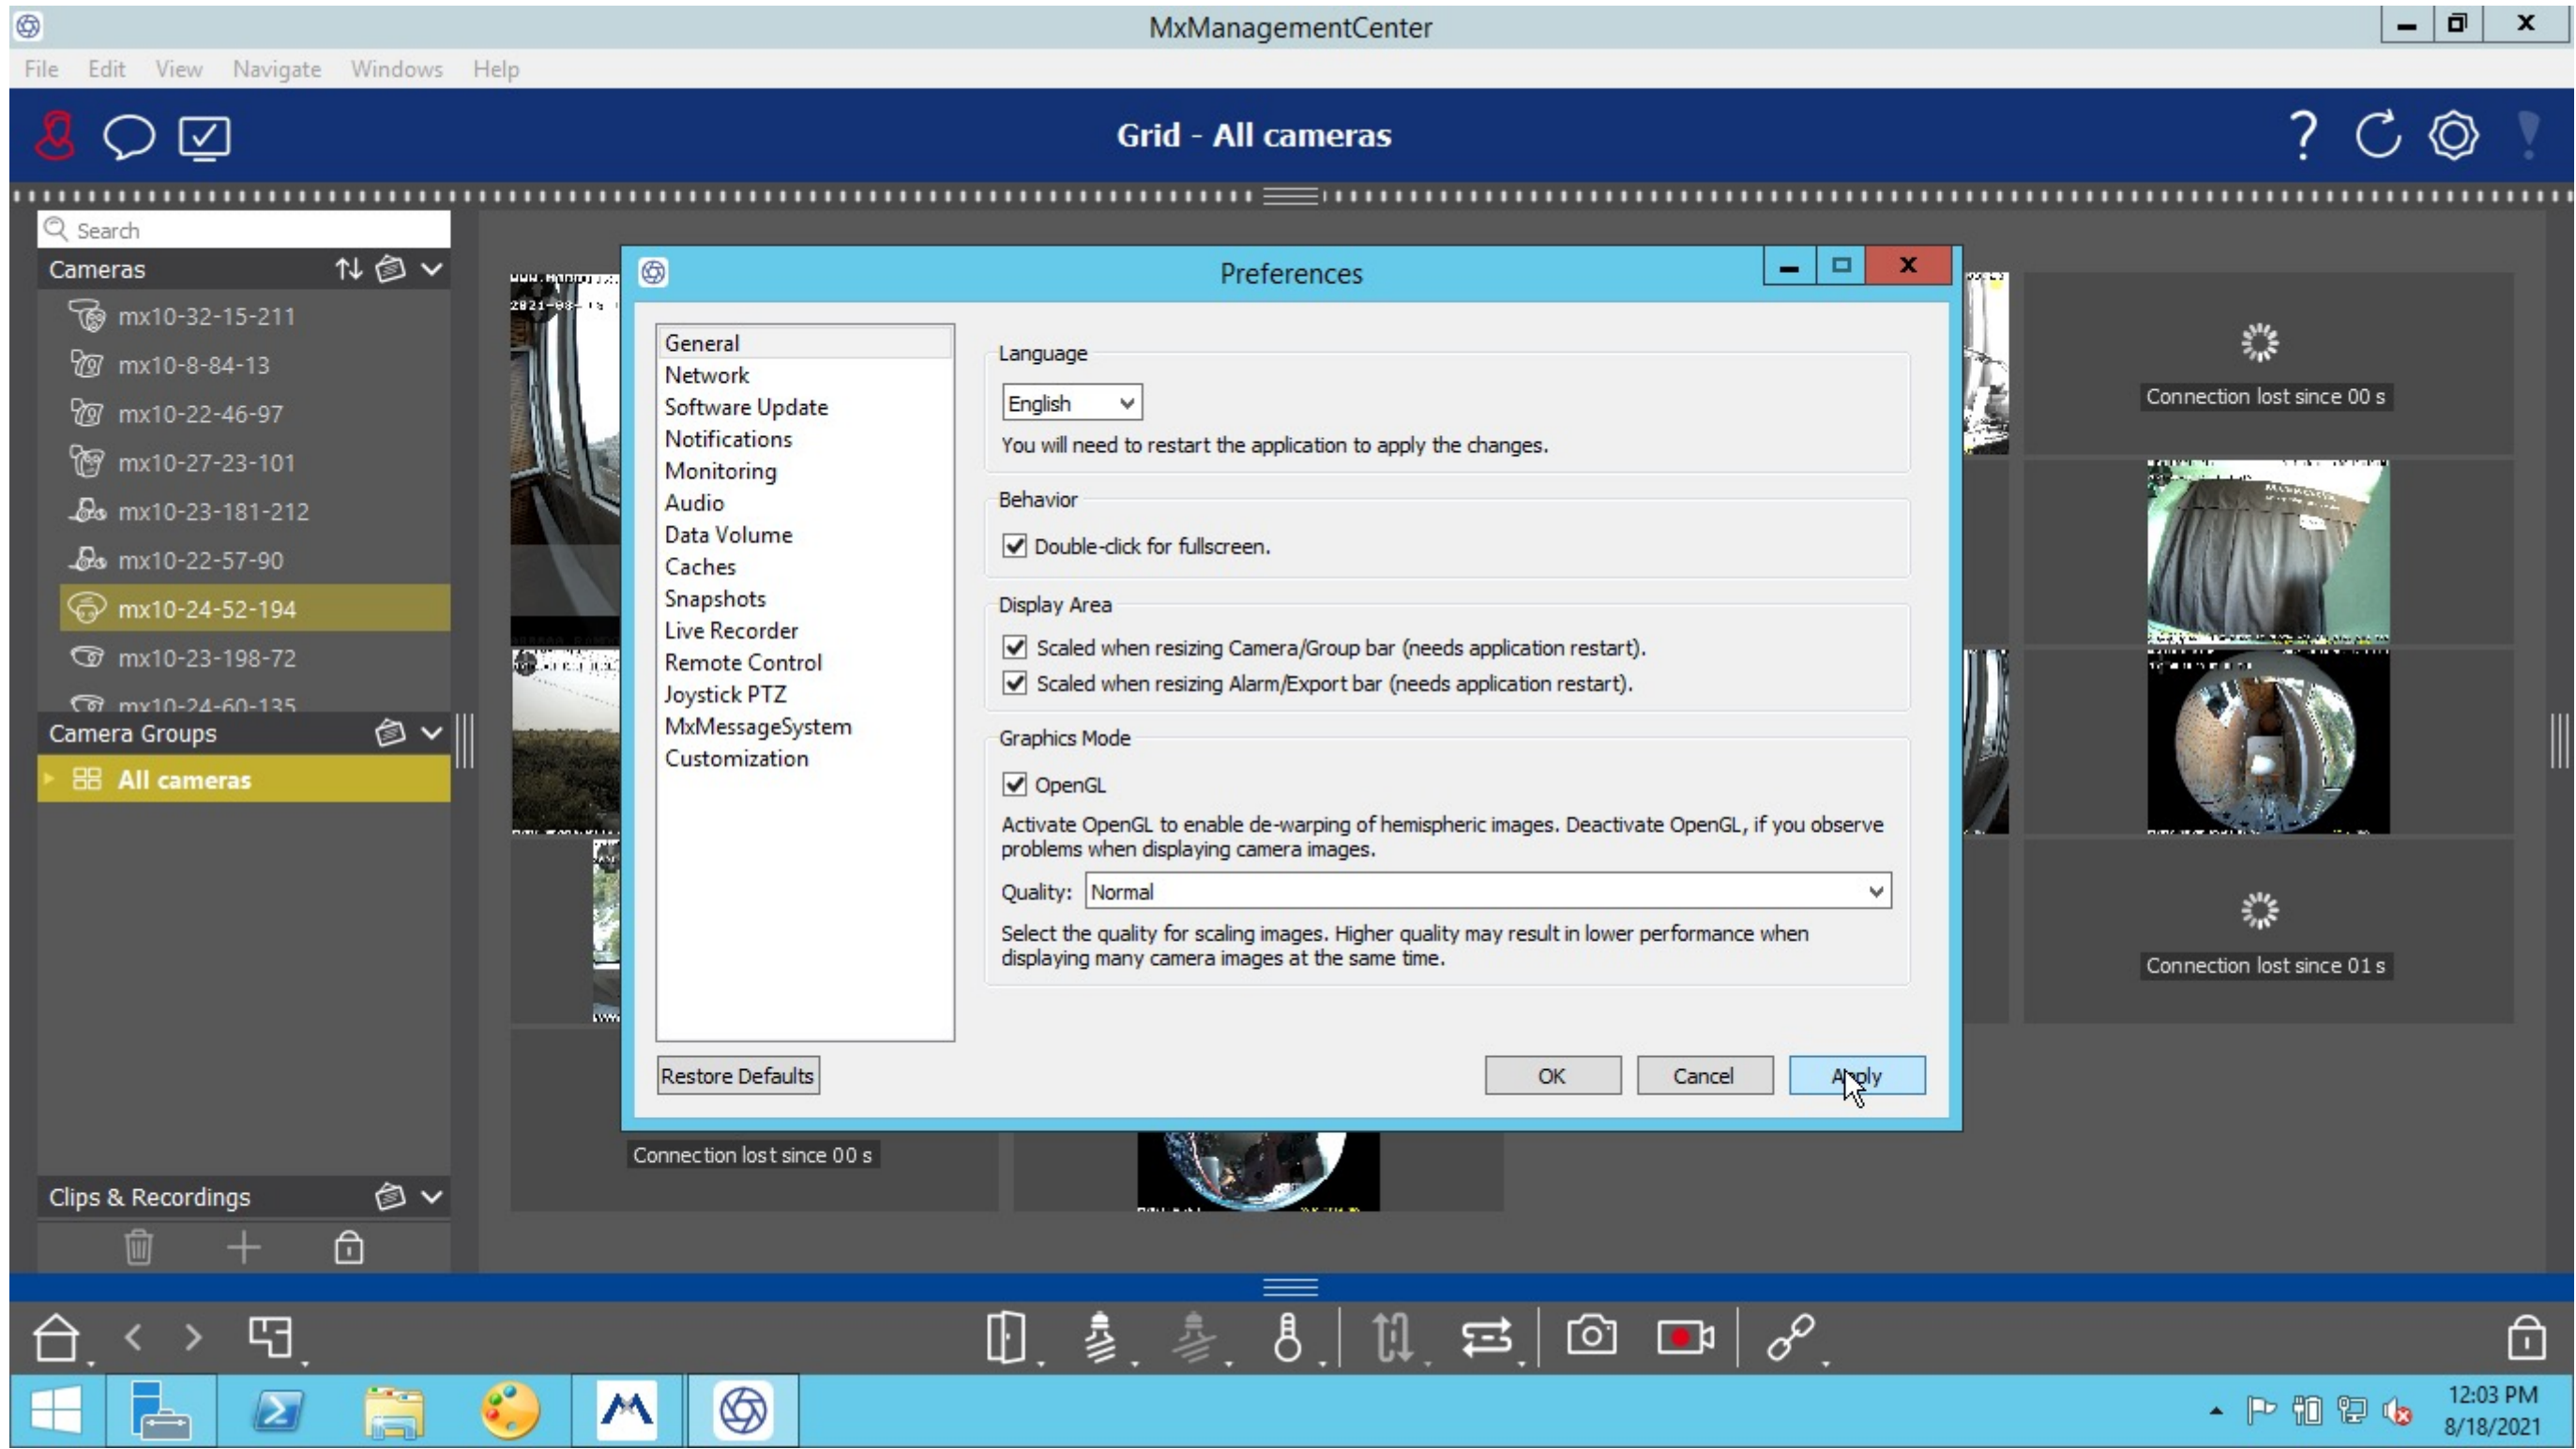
MxManagementCenter

File Edit View Navigate Windows Help

Grid - All cameras

Search

Cameras

mx10-32-15-211
mx10-8-84-13
mx10-22-46-97
mx10-27-23-101
mx10-23-181-212
mx10-22-57-90
mx10-24-52-194
mx10-23-198-72
mx10-24-60-135

Camera Groups

All cameras

Clips & Recordings

Preferences

General
Network
Software Update
Notifications
Monitoring
Audio
Data Volume
Caches
Snapshots
Live Recorder
Remote Control
Joystick PTZ
MxMessageSystem
Customization

Language

English

You will need to restart the application to apply the changes.

Behavior

Double-click for fullscreen.

Display Area

Scaled when resizing Camera/Group bar (needs application restart).

Scaled when resizing Alarm/Export bar (needs application restart).

Graphics Mode

OpenGL

Activate OpenGL to enable de-warping of hemispheric images. Deactivate OpenGL, if you observe problems when displaying camera images.

Quality: Normal

Select the quality for scaling images. Higher quality may result in lower performance when displaying many camera images at the same time.

Restore Defaults

OK Cancel Apply

Connection lost since 00 s

Connection lost since 01 s

Connection lost since 00 s

12:03 PM
8/18/2021